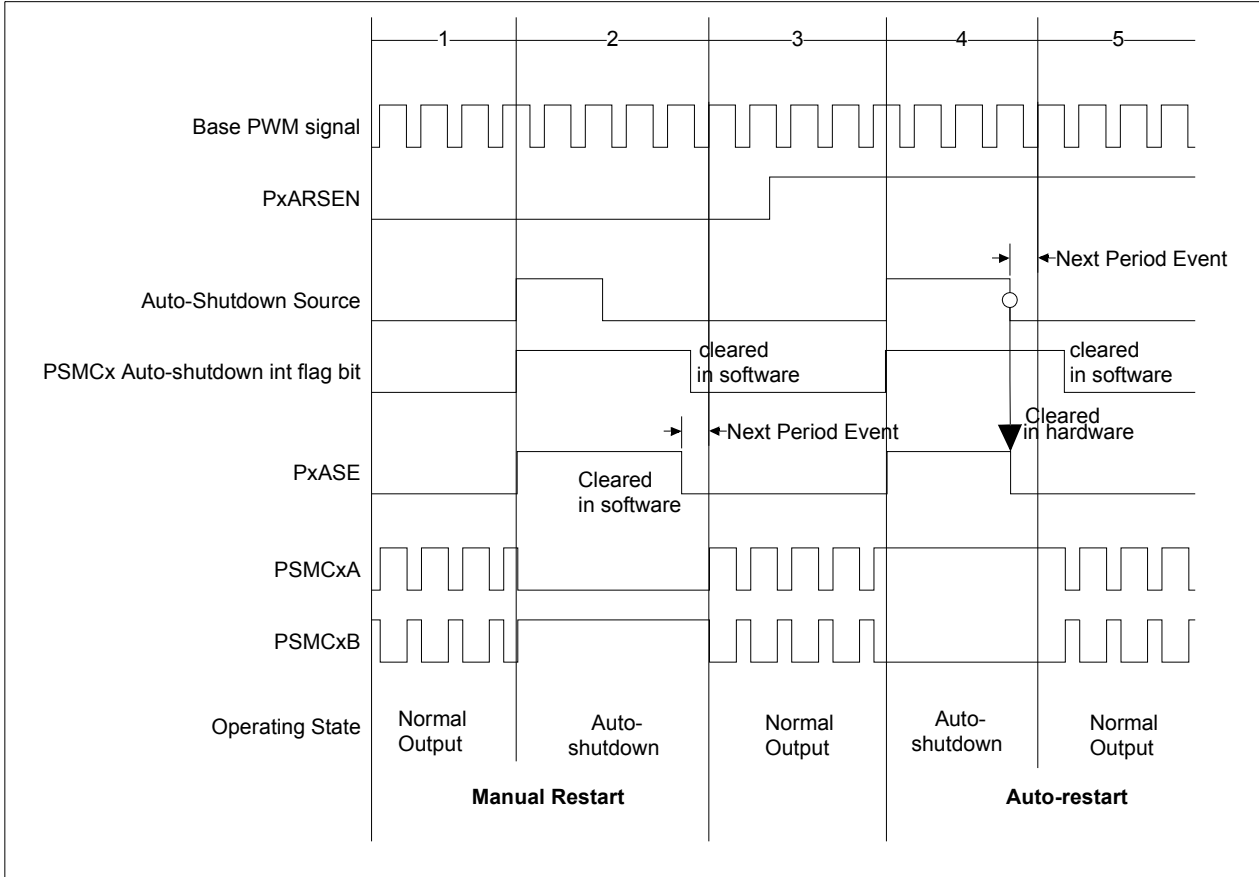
1 2 3 4 5

Base PWM signal

PxARSEN

Next Period Event

Auto-Shutdown Source

PSMCx Auto-shutdown int flag bit

cleared in software

cleared in software

Next Period Event

Cleared in hardware

PxASE

Cleared in software

PSMCxA

PSMCxB

Operating State

Normal Output

Auto-shutdown

Normal Output

Auto-shutdown

Normal Output

**Manual Restart**

**Auto-restart**